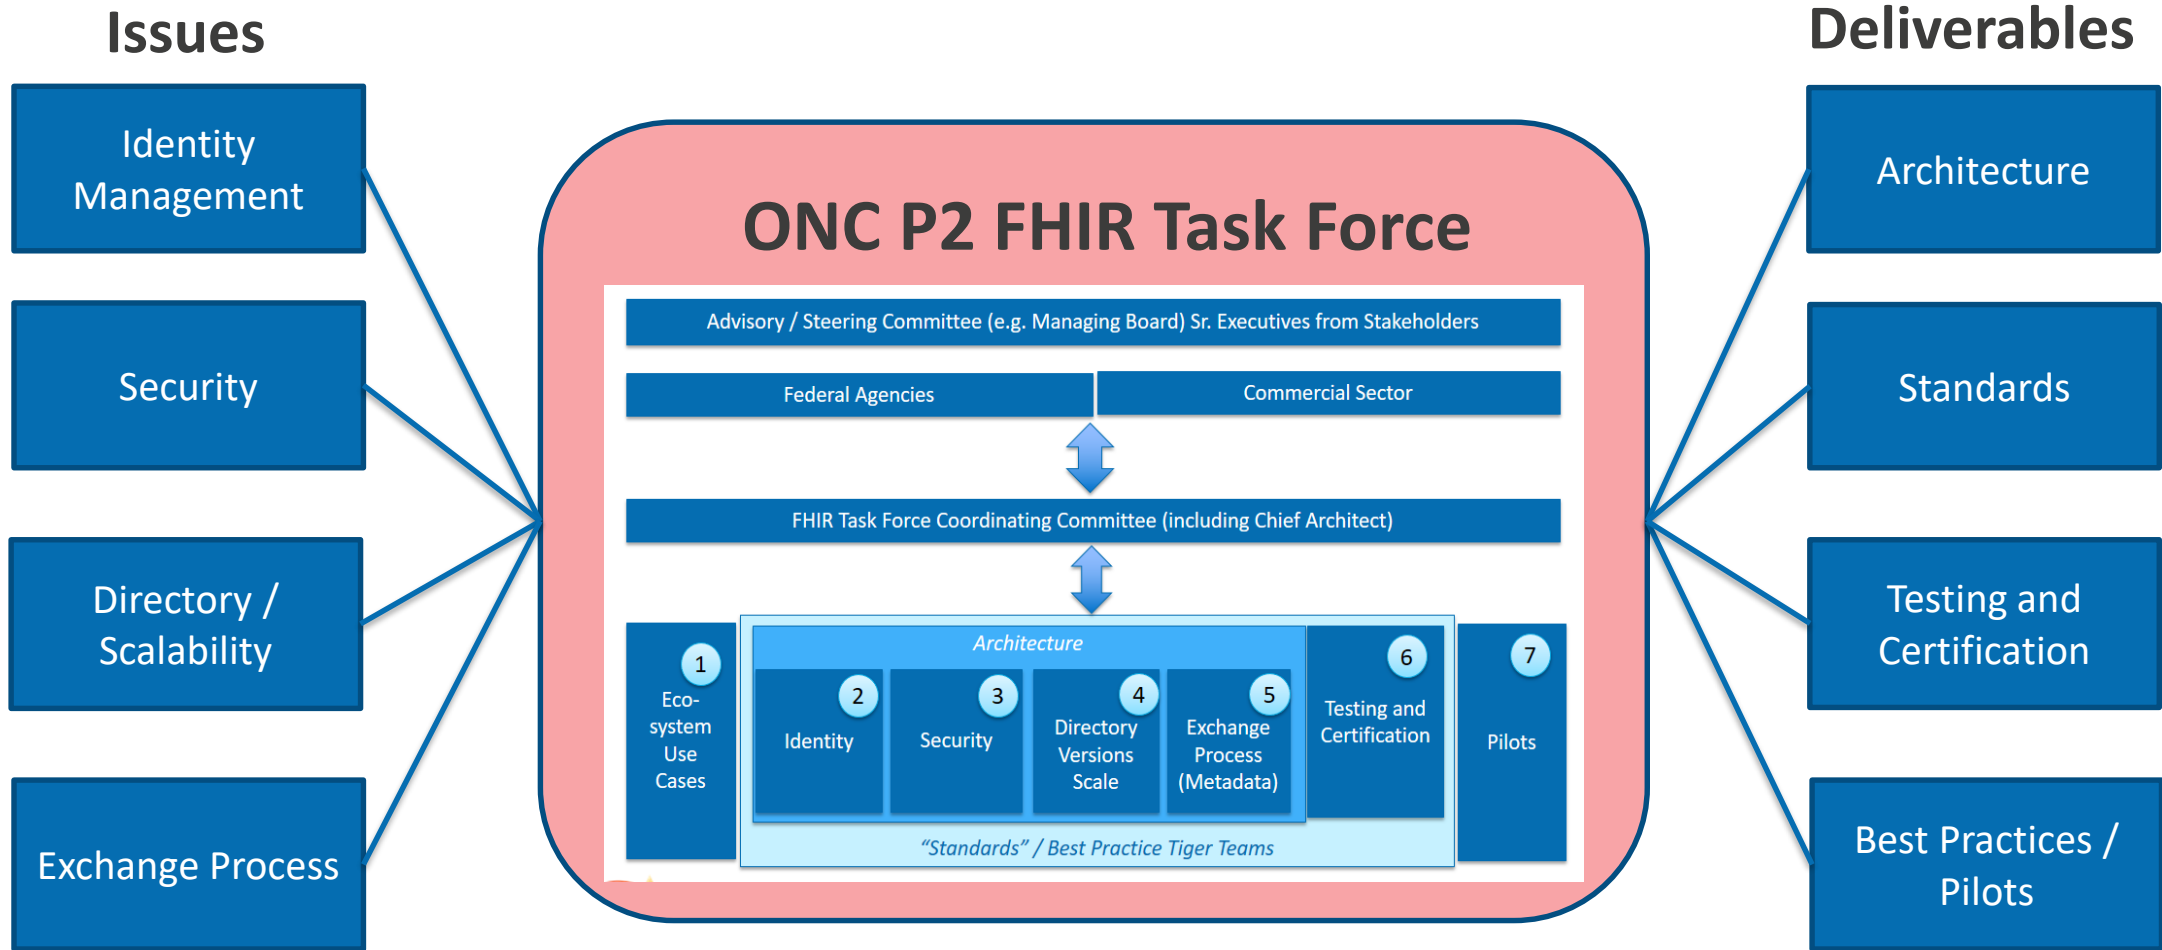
Issues

Identity Management

Security

Directory / Scalability

Exchange Process

ONC P2 FHIR Task Force

Advisory / Steering Committee (e.g. Managing Board) Sr. Executives from Stakeholders

Federal Agencies

Commercial Sector

FHIR Task Force Coordinating Committee (including Chief Architect)

1
Eco-system Use Cases

Architecture

2
Identity

3
Security

4
Directory Versions Scale

5
Exchange Process (Metadata)

6
Testing and Certification

7
Pilots

"Standards" / Best Practice Tiger Teams

Deliverables

Architecture

Standards

Testing and Certification

Best Practices / Pilots